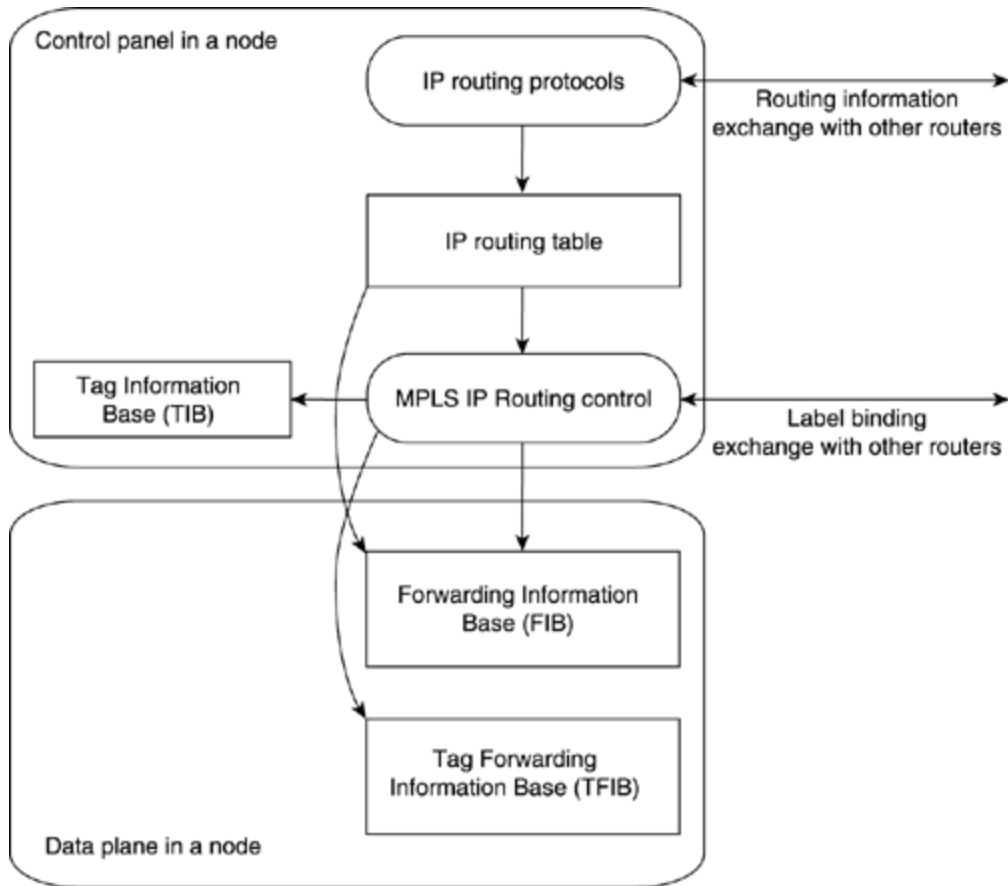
Control panel in a node

IP routing protocols

Routing information exchange with other routers

IP routing table

Tag Information Base (TIB)

MPLS IP Routing control

Label binding exchange with other routers

Forwarding Information Base (FIB)

Tag Forwarding Information Base (TFIB)

Data plane in a node